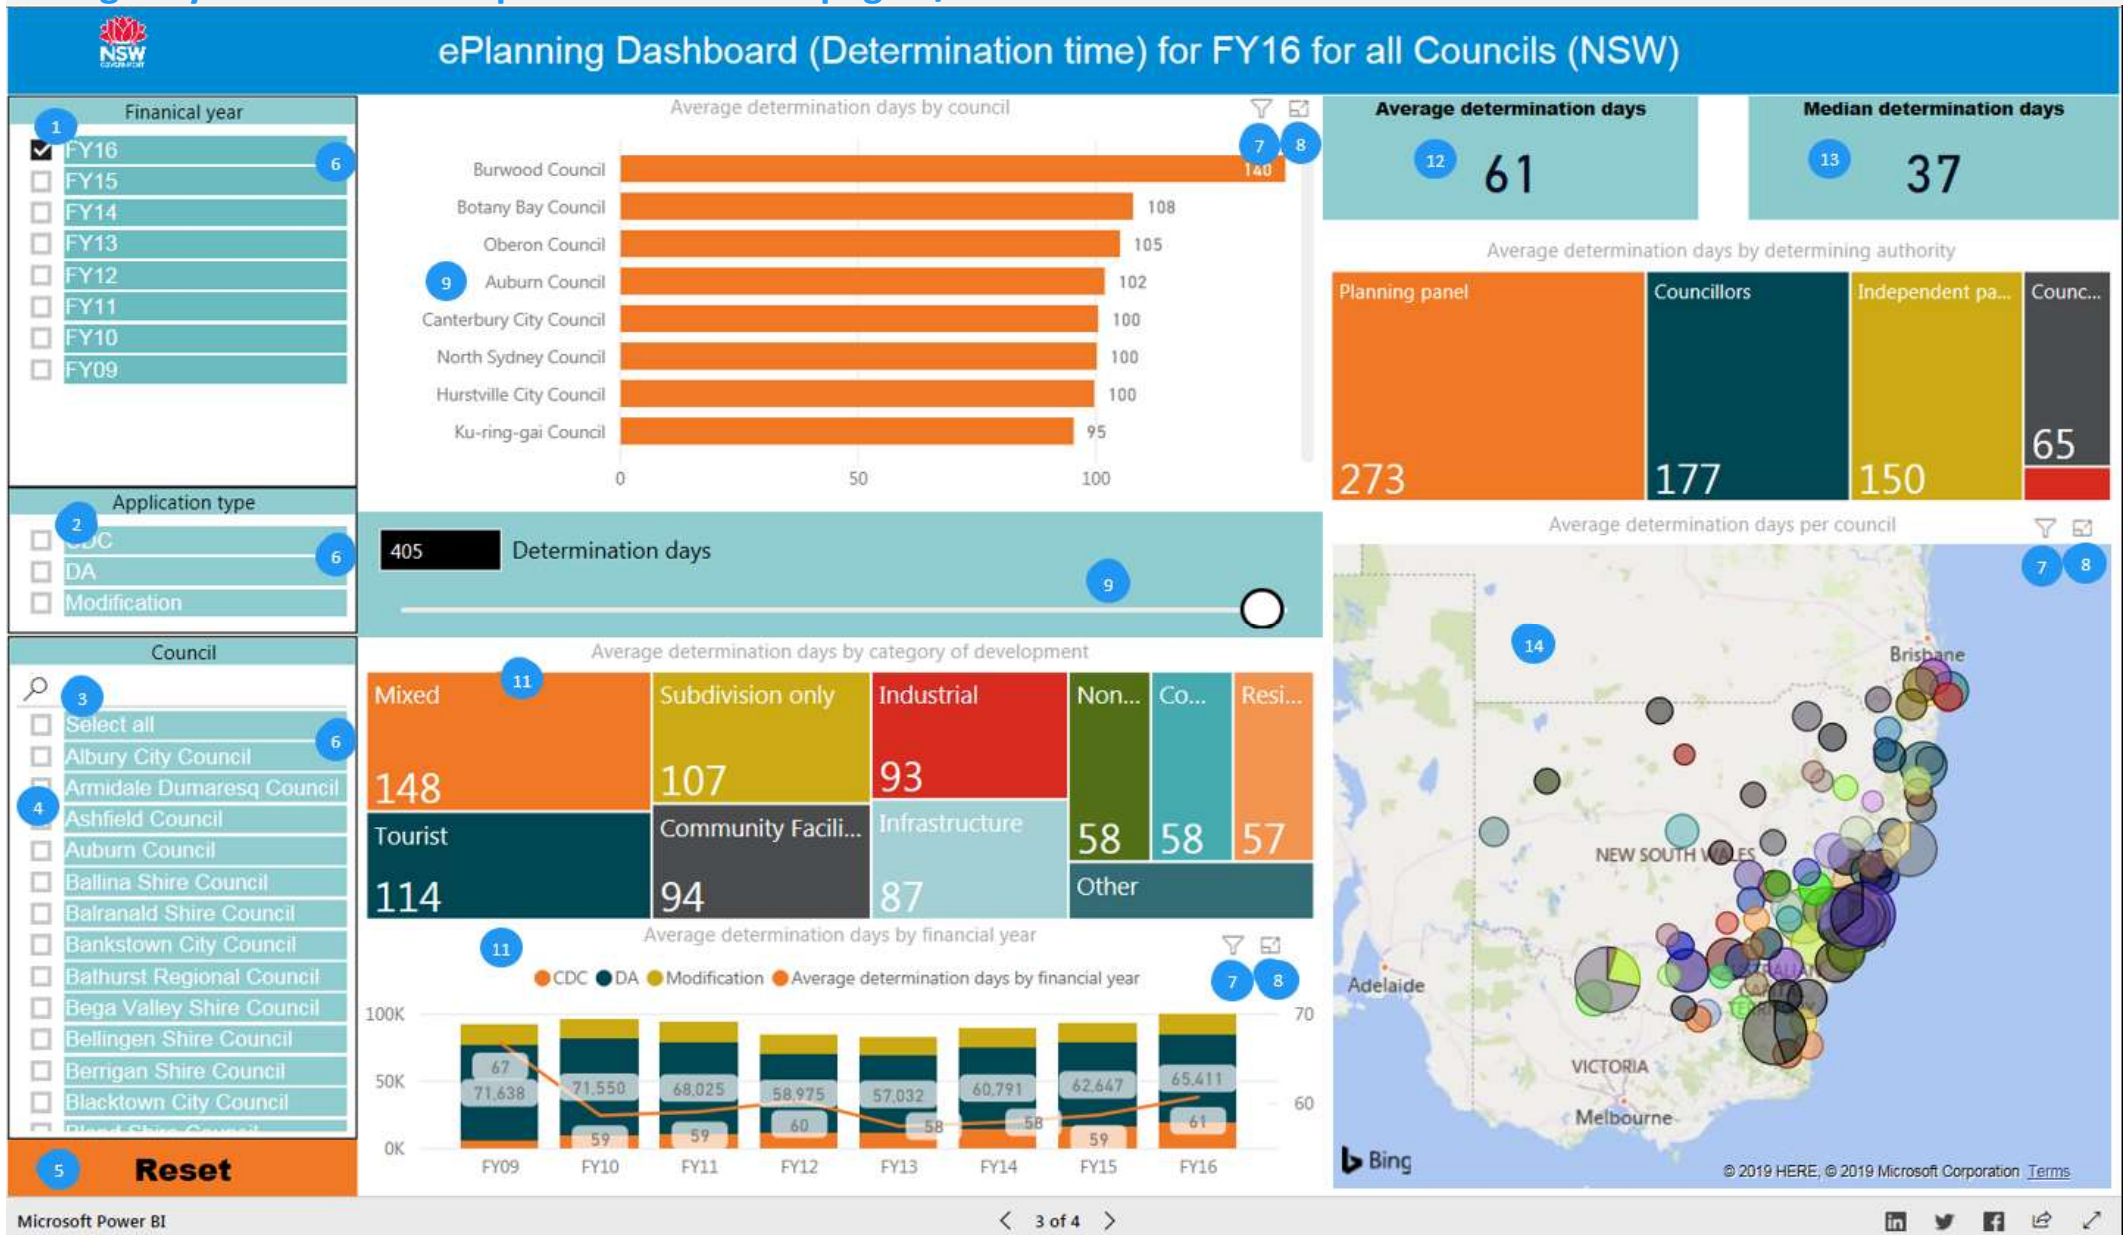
NSW GOVERNMENT

ePlanning Dashboard (Determination time) for FY16 for all Councils (NSW)

Finanical year
1
FY16
6
FY15
FY14
FY13
FY12
FY11
FY10
FY09

Application type
2
CDC
6
DA
Modification

Council
3
Select all
6
Albury City Council
4
Armidale Dumaresq Council
Ashfield Council
Auburn Council
Ballina Shire Council
Balranald Shire Council
Bankstown City Council
Bathurst Regional Council
Bega Valley Shire Council
Bellingen Shire Council
Berrigan Shire Council
Blacktown City Council
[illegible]

5
Reset

Average determination days by council
7 8
9

| Council | Days |
|---|---|
| Burwood Council | 140 |
| Botany Bay Council | 108 |
| Oberon Council | 105 |
| Auburn Council | 102 |
| Canterbury City Council | 100 |
| North Sydney Council | 100 |
| Hurstville City Council | 100 |
| Ku-ring-gai Council | 95 |

0 50 100

405 Determination days
9

Average determination days by category of development
11
Mixed 148
Subdivision only 107
Industrial 93
Non... 58
Co... 58
Resi... 57
Tourist 114
Community Facili... 94
Infrastructure 87
Other

Average determination days by financial year
11
7 8
CDC DA Modification Average determination days by financial year
100K 50K 0K
70 60

| | FY09 | FY10 | FY11 | FY12 | FY13 | FY14 | FY15 | FY16 |
|---|---|---|---|---|---|---|---|---|
| Count | 71,638 | 71,550 | 68,025 | 58,975 | 57,032 | 60,791 | 62,647 | 65,411 |
| Avg days | 67 | 59 | 59 | 60 | 58 | 58 | 59 | 61 |

Average determination days
12
61

Median determination days
13
37

Average determination days by determining authority
Planning panel 273
Councillors 177
Independent pa... 150
Counc... 65

Average determination days per council
7 8
14
Brisbane
NEW SOUTH WALES
Adelaide
VICTORIA
Melbourne
Bing
© 2019 HERE, © 2019 Microsoft Corporation Terms

Microsoft Power BI
< 3 of 4 >